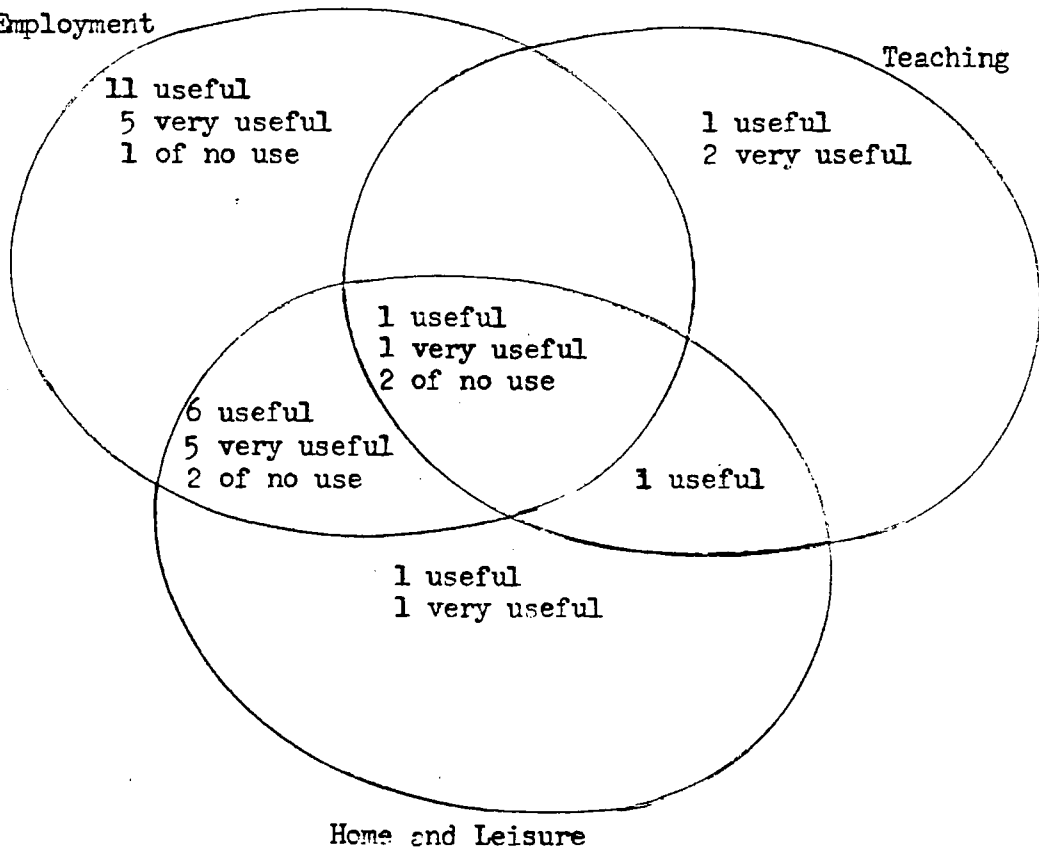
Employment

Teaching

11 useful
5 very useful
1 of no use

1 useful
2 very useful

1 useful
1 very useful
2 of no use

6 useful
5 very useful
2 of no use

1 useful

1 useful
1 very useful

Home and Leisure